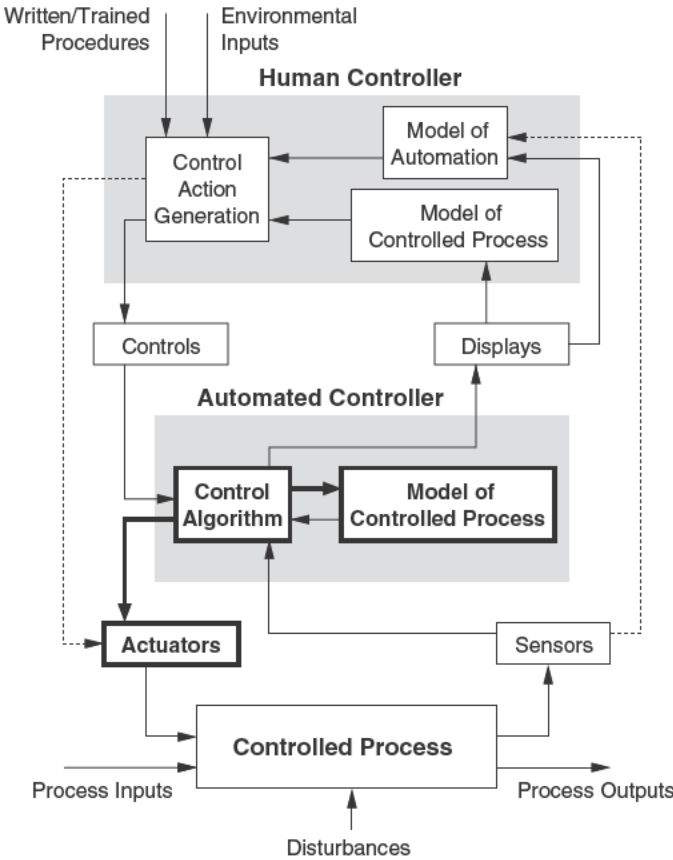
Written/Trained Procedures

Environmental Inputs

Human Controller

Model of Automation

Control Action Generation

Model of Controlled Process

Controls

Displays

Automated Controller

Control Algorithm

Model of Controlled Process

Actuators

Sensors

Controlled Process

Process Inputs

Process Outputs

Disturbances